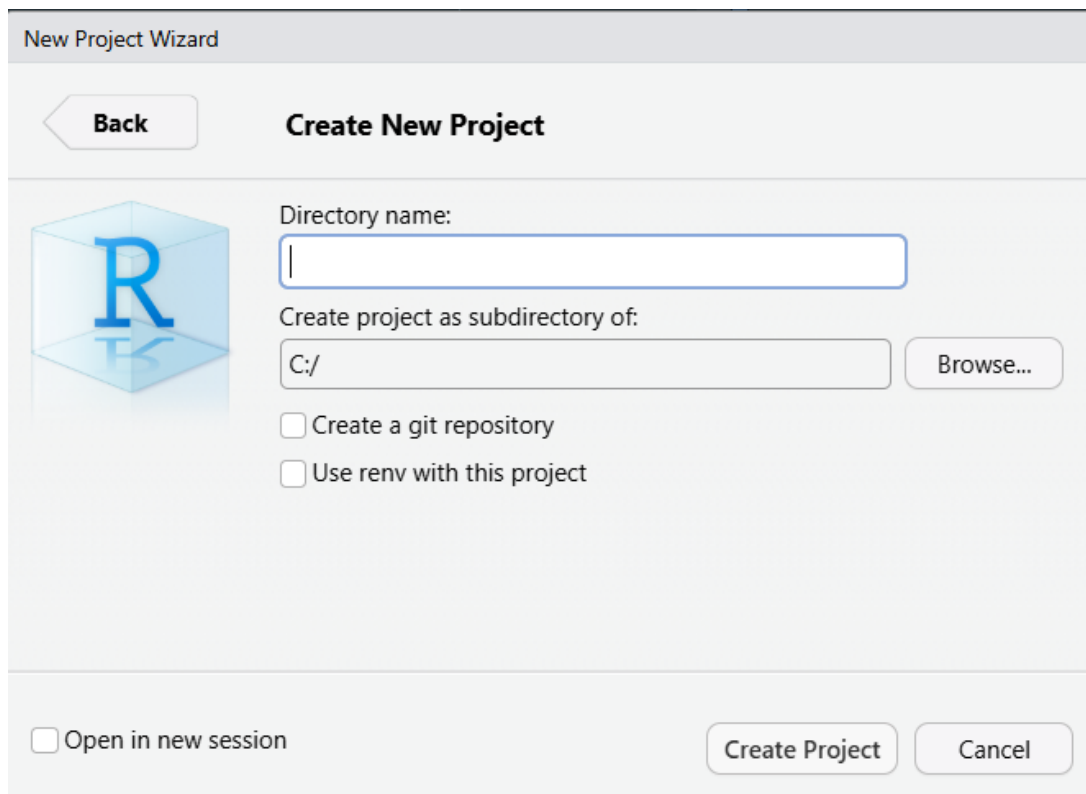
New Project Wizard

Back

Create New Project

R

Directory name:

Create project as subdirectory of:

C:/

Browse...

Create a git repository

Use renv with this project

Open in new session

Create Project

Cancel